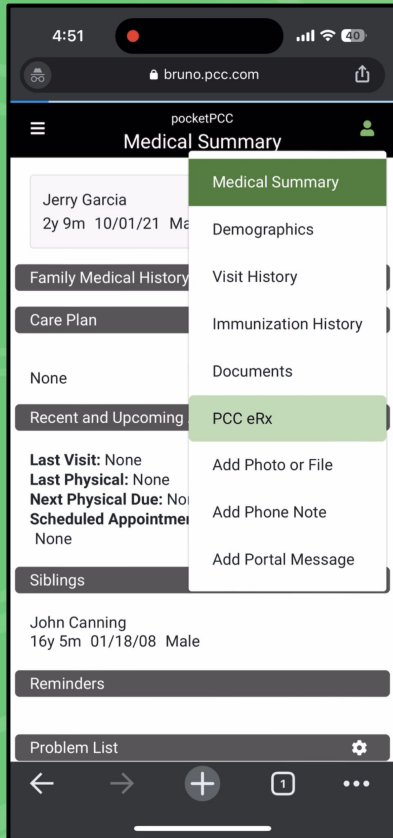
4:51

40

bruno.pcc.com

pocketPCC
Medical Summary

Jerry Garcia
2y 9m 10/01/21 Ma

Family Medical History

Care Plan

None

Recent and Upcoming

**Last Visit:** None
**Last Physical:** None
**Next Physical Due:** No
**Scheduled Appointme**
None

Siblings

John Canning
16y 5m 01/18/08 Male

Reminders

Problem List

Medical Summary
Demographics
Visit History
Immunization History
Documents
PCC eRx
Add Photo or File
Add Phone Note
Add Portal Message

1